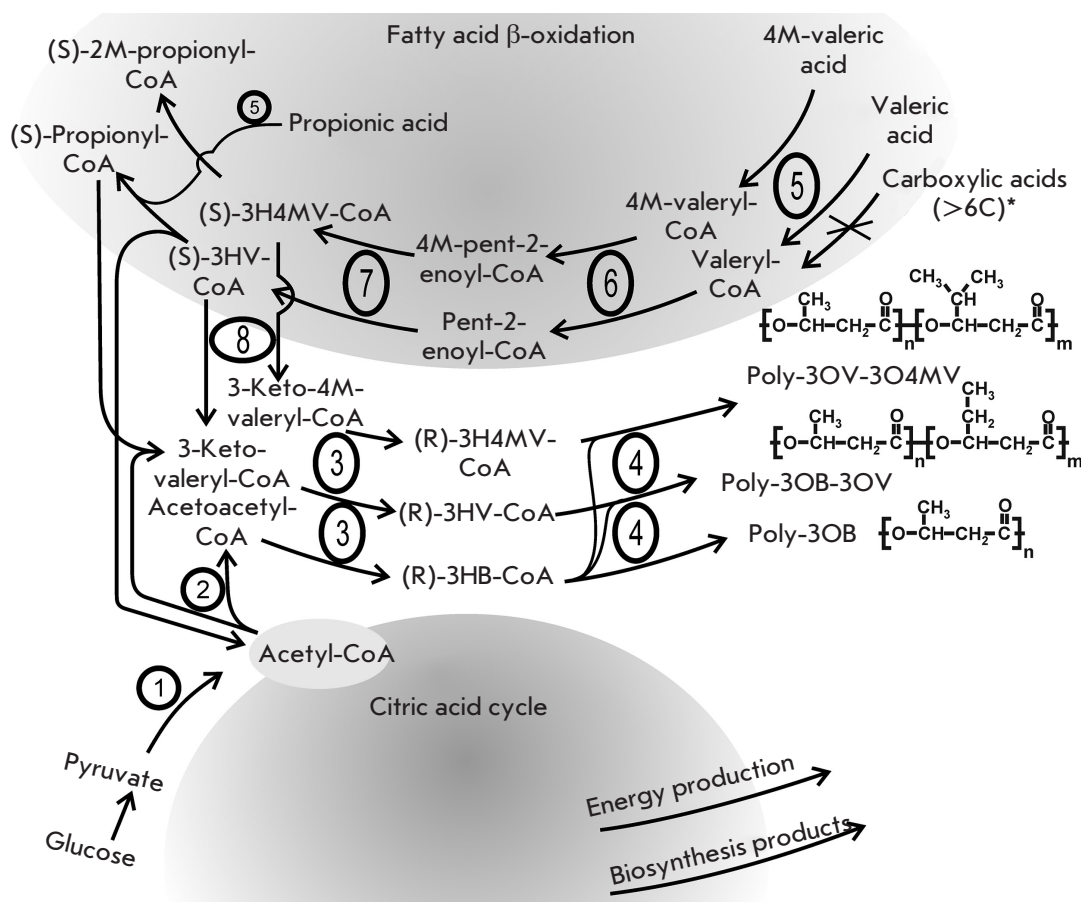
Fatty acid β-oxidation

(S)-2M-propionyl-CoA

5

Propionic acid

(S)-Propionyl-CoA

4M-valeric acid

Valeric acid

5

Carboxylic acids (>6C)*

4M-valeryl-CoA

Valeryl-CoA

(S)-3H4MV-CoA

4M-pent-2-enoyl-CoA

7

6

(S)-3HV-CoA

Pent-2-enoyl-CoA

8

3-Keto-4M-valeryl-CoA

$\left[O-\overset{CH_3}{CH}-CH_2-\overset{O}{C}\right]_n\left[O-\overset{CH_3-CH-CH_3}{CH}-CH_2-\overset{O}{C}\right]_m$

Poly-3OV-3O4MV

$\left[O-\overset{CH_3}{CH}-CH_2-\overset{O}{C}\right]_n\left[O-\overset{CH_3-CH_2}{CH}-CH_2-\overset{O}{C}\right]_m$

3-Keto-valeryl-CoA

3

(R)-3H4MV-CoA

4

Acetoacetyl-CoA

Poly-3OB-3OV

3

(R)-3HV-CoA

4

(R)-3HB-CoA

Poly-3OB $\left[O-\overset{CH_3}{CH}-CH_2-\overset{O}{C}\right]_n$

2

Acetyl-CoA

1

Citric acid cycle

Pyruvate

Glucose

Energy production

Biosynthesis products